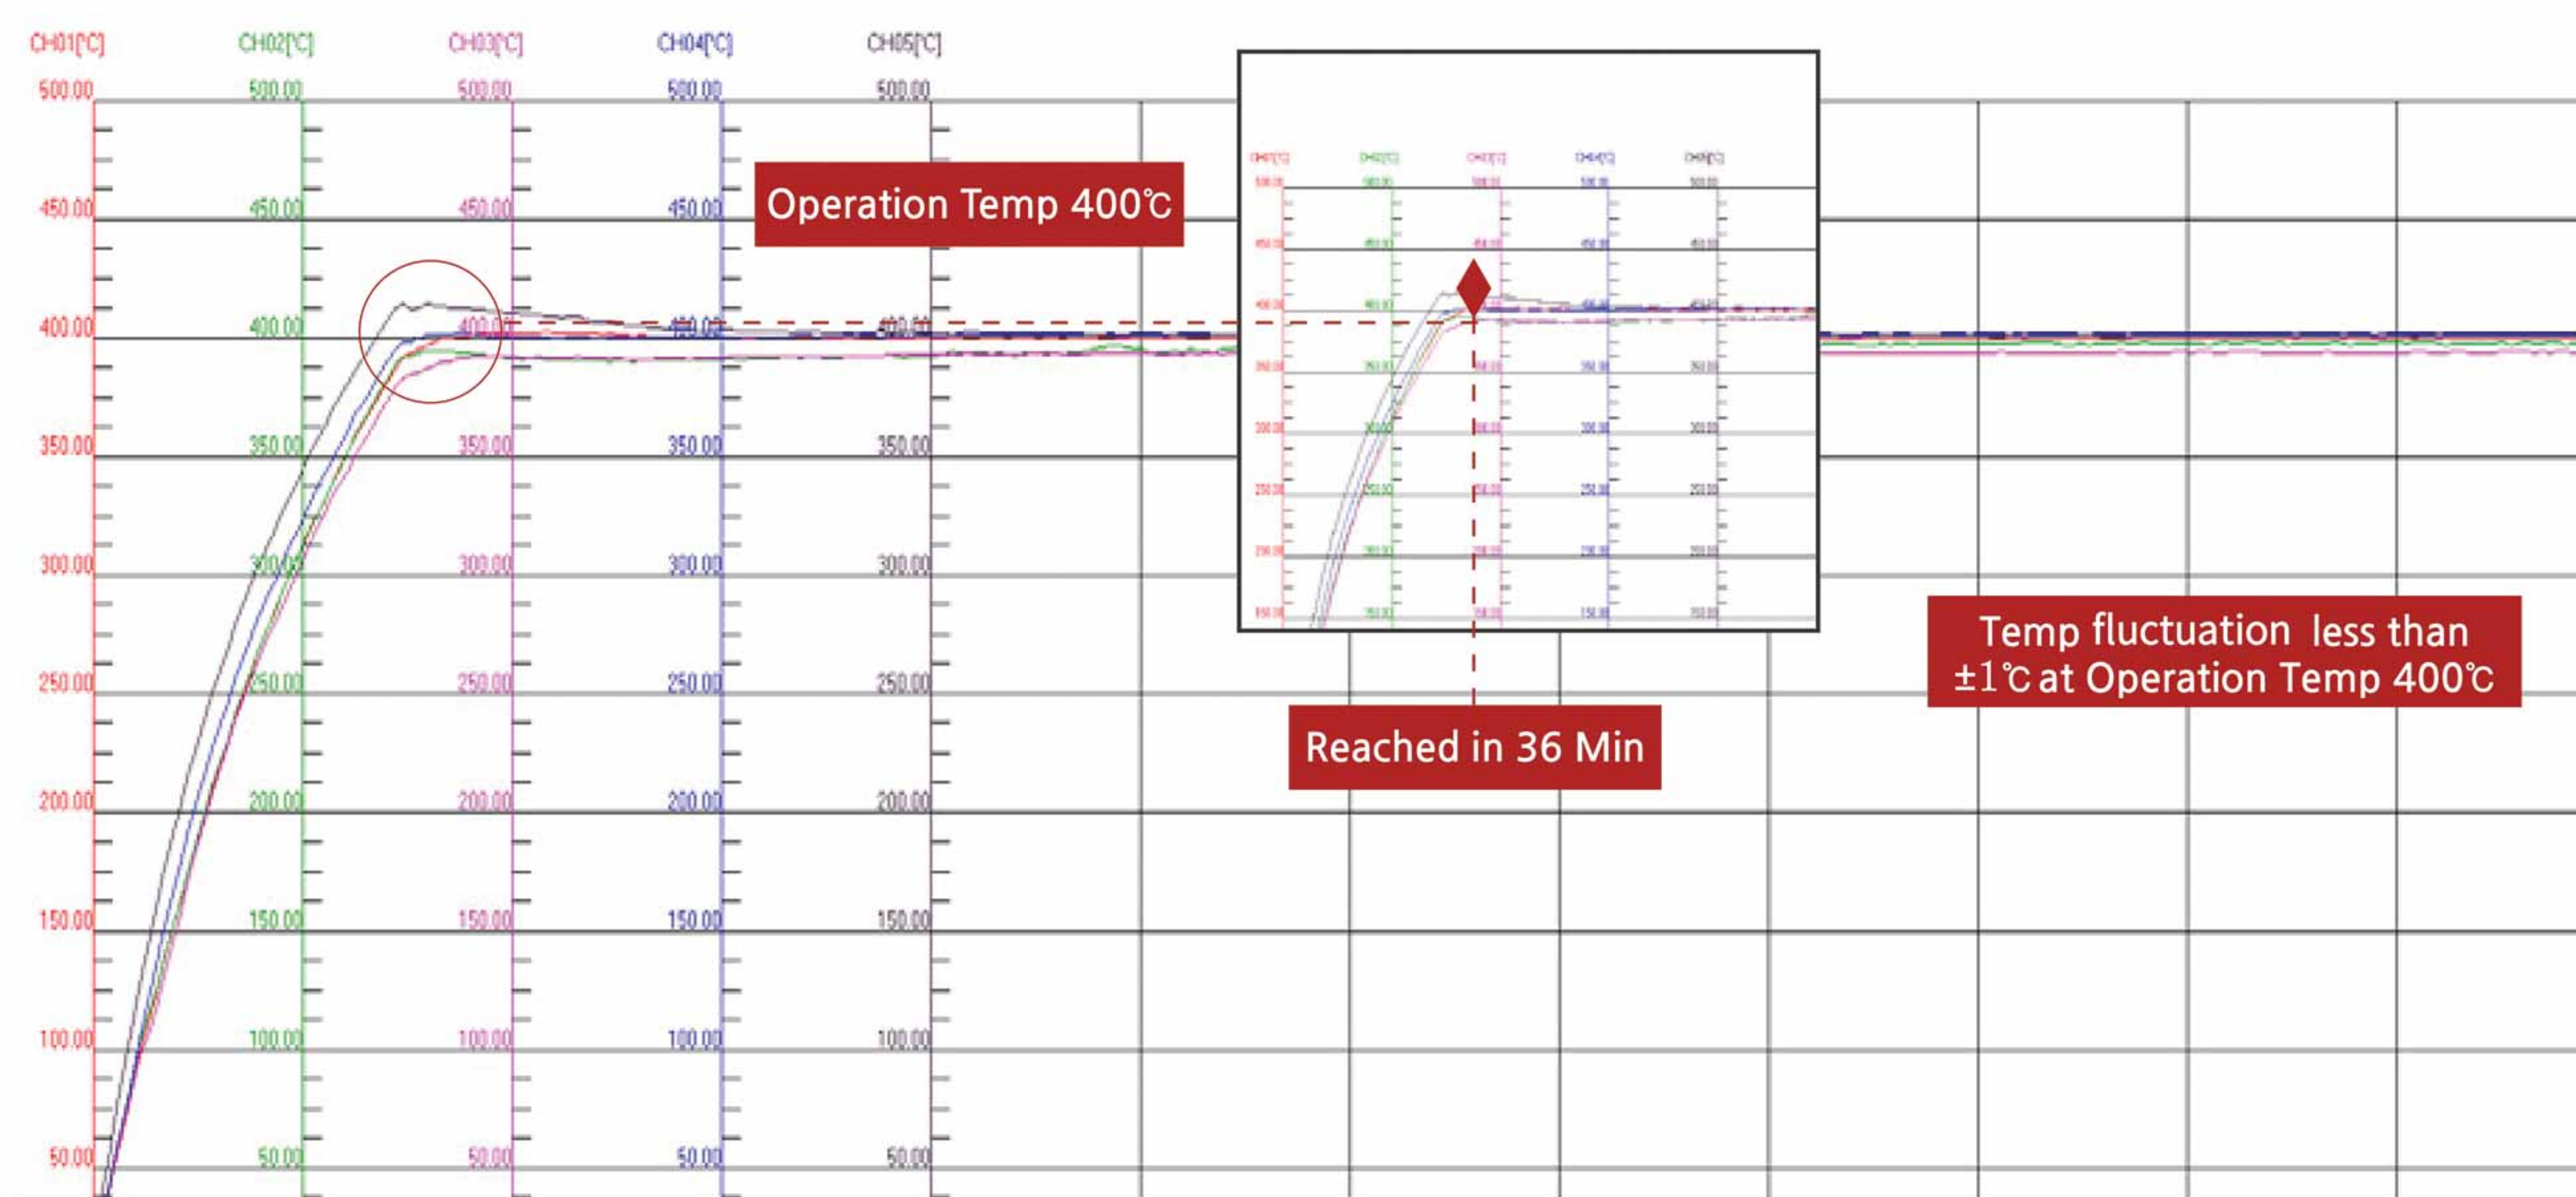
CH01[℃] CH02[℃] CH03[℃] CH04[℃] CH05[℃]

| CH01[℃] | CH02[℃] | CH03[℃] | CH04[℃] | CH05[℃] |
|---|---|---|---|---|
| 500.00 | 500.00 | 500.00 | 500.00 | 500.00 |
| 450.00 | 450.00 | 450.00 | 450.00 | 450.00 |
| 400.00 | 400.00 | 400.00 | 400.00 | 400.00 |
| 350.00 | 350.00 | 350.00 | 350.00 | 350.00 |
| 300.00 | 300.00 | 300.00 | 300.00 | 300.00 |
| 250.00 | 250.00 | 250.00 | 250.00 | 250.00 |
| 200.00 | 200.00 | 200.00 | 200.00 | 200.00 |
| 150.00 | 150.00 | 150.00 | 150.00 | 150.00 |
| 100.00 | 100.00 | 100.00 | 100.00 | 100.00 |
| 50.00 | 50.00 | 50.00 | 50.00 | 50.00 |

Operation Temp 400℃

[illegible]

Temp fluctuation less than ±1℃ at Operation Temp 400℃

Reached in 36 Min